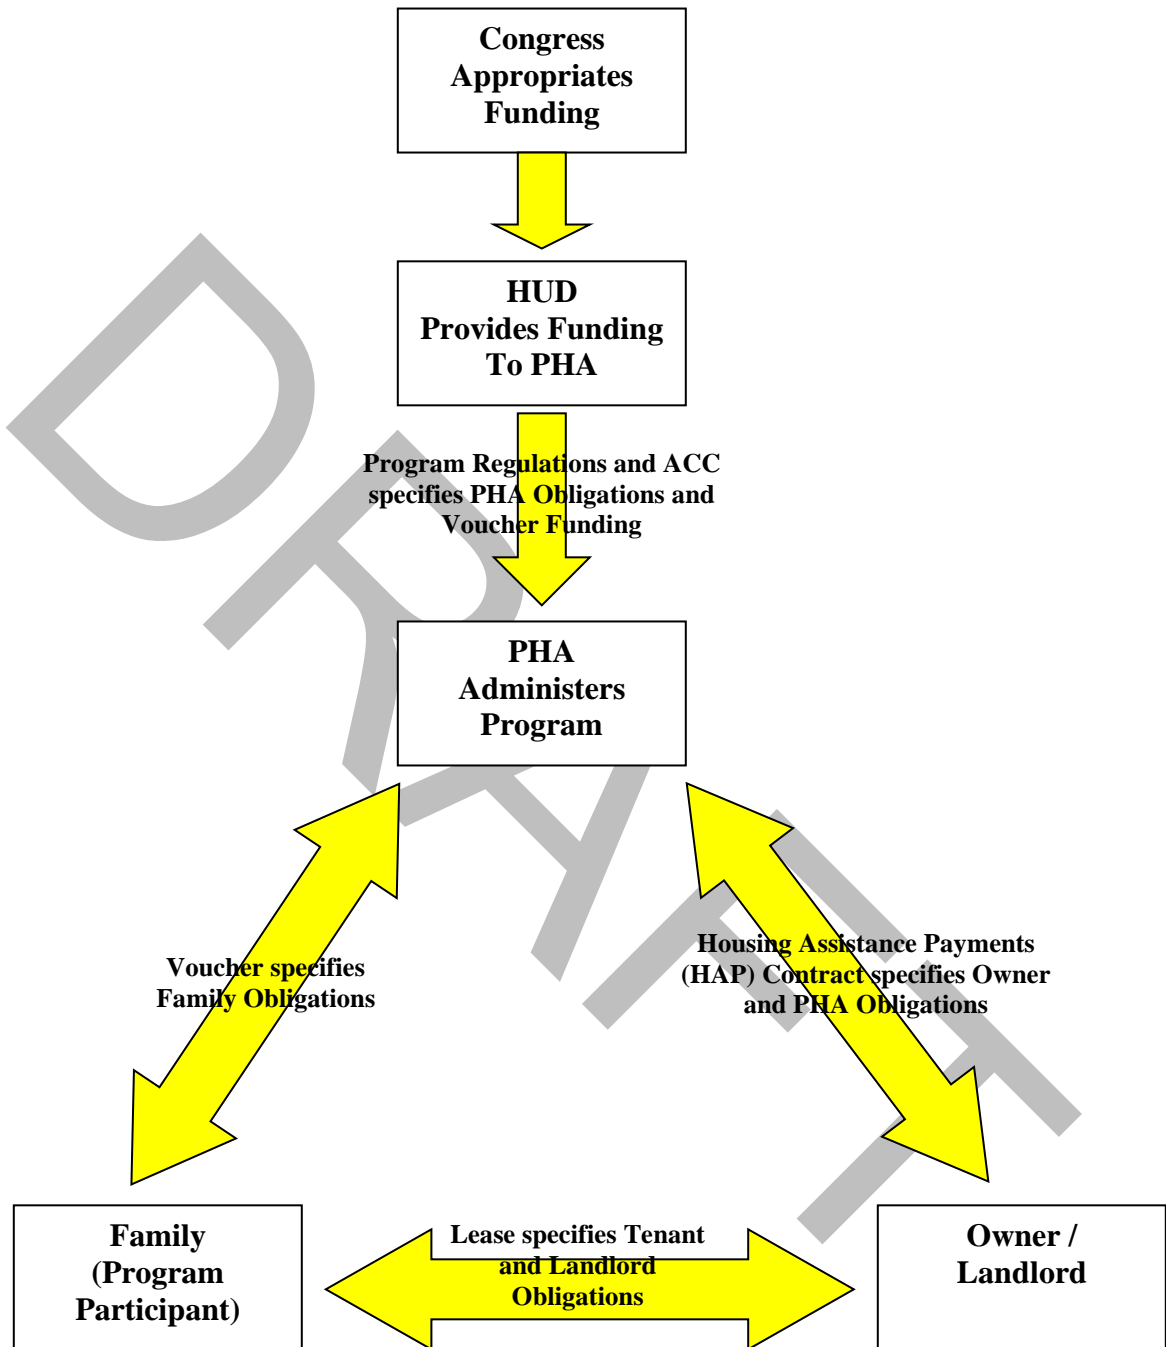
DRAFT

Congress Appropriates Funding

HUD Provides Funding To PHA

Program Regulations and ACC specifies PHA Obligations and Voucher Funding

PHA Administers Program

Voucher specifies Family Obligations

Housing Assistance Payments (HAP) Contract specifies Owner and PHA Obligations

Family (Program Participant)

Lease specifies Tenant and Landlord Obligations

Owner / Landlord